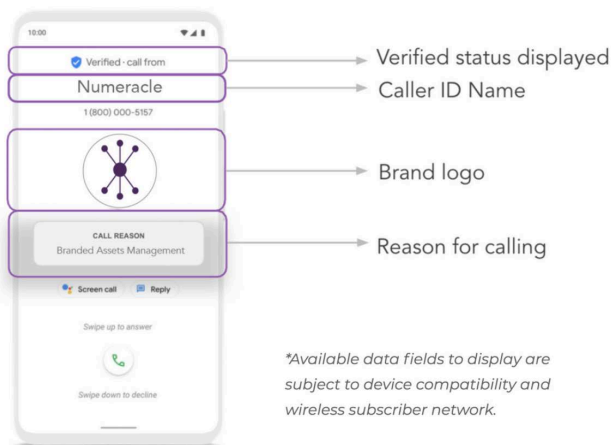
10:00

Verified · call from

Numeracle

1 (800) 000-5157

CALL REASON
Branded Assets Management

Screen call

Reply

Swipe up to answer

Swipe down to decline

Verified status displayed

Caller ID Name

Brand logo

Reason for calling

*Available data fields to display are subject to device compatibility and wireless subscriber network.